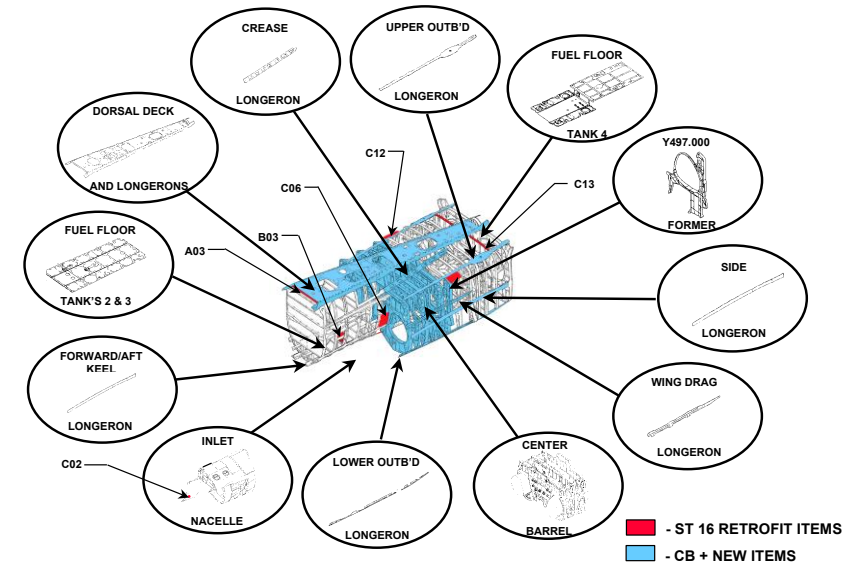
CREASE
LONGERON

UPPER OUTB'D
LONGERON

FUEL FLOOR
TANK 4

DORSAL DECK
AND LONGERONS

C12

Y497.000
FORMER

C06

C13

FUEL FLOOR
TANK'S 2 & 3

A03

B03

SIDE
LONGERON

FORWARD/AFT KEEL
LONGERON

WING DRAG
LONGERON

INLET
NACELLE

C02

LOWER OUTB'D
LONGERON

CENTER
BARREL

- ST 16 RETROFIT ITEMS
- CB + NEW ITEMS